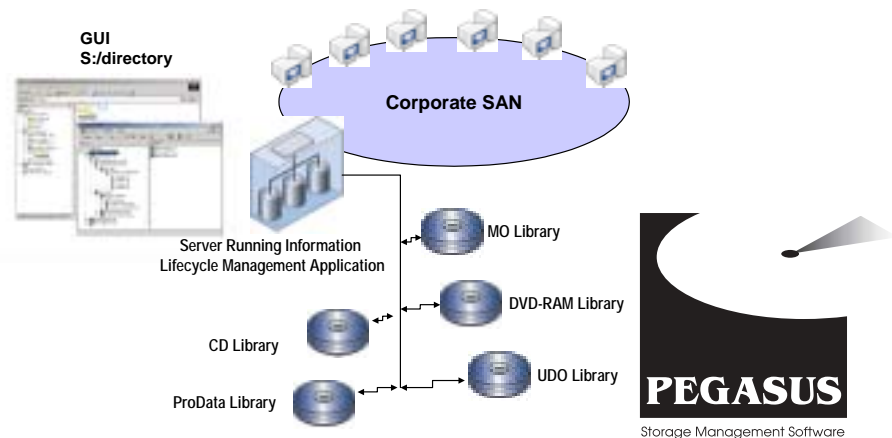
GUI
S:/directory

Corporate SAN

Server Running Information Lifecycle Management Application

MO Library

DVD-RAM Library

CD Library

UDO Library

ProData Library

PEGASUS
Storage Management Software